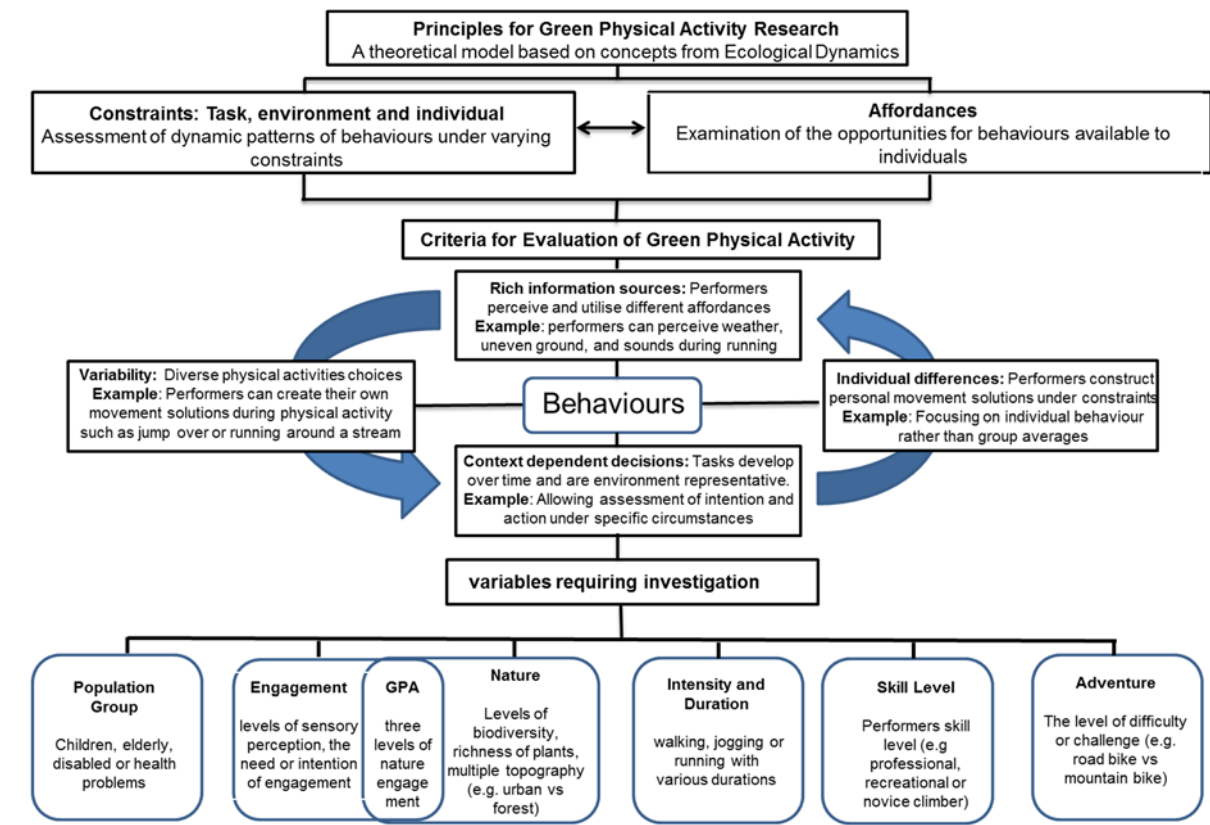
**Principles for Green Physical Activity Research**
A theoretical model based on concepts from Ecological Dynamics

**Constraints: Task, environment and individual**
Assessment of dynamic patterns of behaviours under varying constraints

**Affordances**
Examination of the opportunities for behaviours available to individuals

**Criteria for Evaluation of Green Physical Activity**

**Rich information sources:** Performers perceive and utilise different affordances
**Example**: performers can perceive weather, uneven ground, and sounds during running

**Variability:** Diverse physical activities choices
**Example**: Performers can create their own movement solutions during physical activity such as jump over or running around a stream

Behaviours

**Individual differences:** Performers construct personal movement solutions under constraints
**Example**: Focusing on individual behaviour rather than group averages

**Context dependent decisions:** Tasks develop over time and are environment representative.
**Example**: Allowing assessment of intention and action under specific circumstances

**variables requiring investigation**

**Population Group**
Children, elderly, disabled or health problems

**Engagement**
levels of sensory perception, the need or intention of engagement

**GPA**
three levels of nature engage ment

**Nature**
Levels of biodiversity, richness of plants, multiple topography (e.g. urban vs forest)

**Intensity and Duration**
walking, jogging or running with various durations

**Skill Level**
Performers skill level (e.g professional, recreational or novice climber)

**Adventure**
The level of difficulty or challenge (e.g. road bike vs mountain bike)